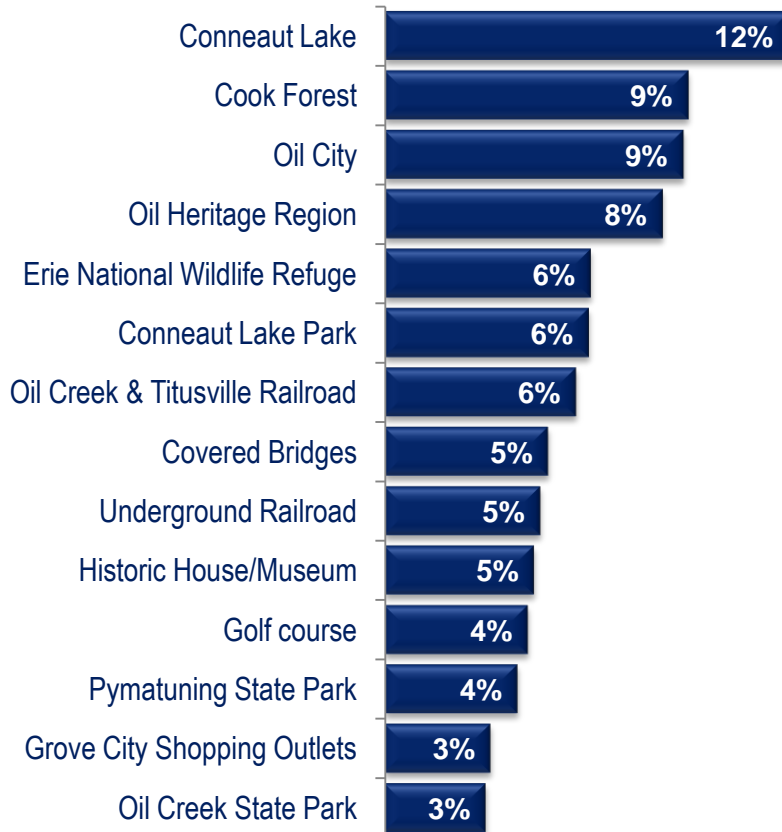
Conneaut Lake 12%
Cook Forest 9%
Oil City 9%
Oil Heritage Region 8%
Erie National Wildlife Refuge 6%
Conneaut Lake Park 6%
Oil Creek & Titusville Railroad 6%
Covered Bridges 5%
Underground Railroad 5%
Historic House/Museum 5%
Golf course 4%
Pymatuning State Park 4%
Grove City Shopping Outlets 3%
Oil Creek State Park 3%